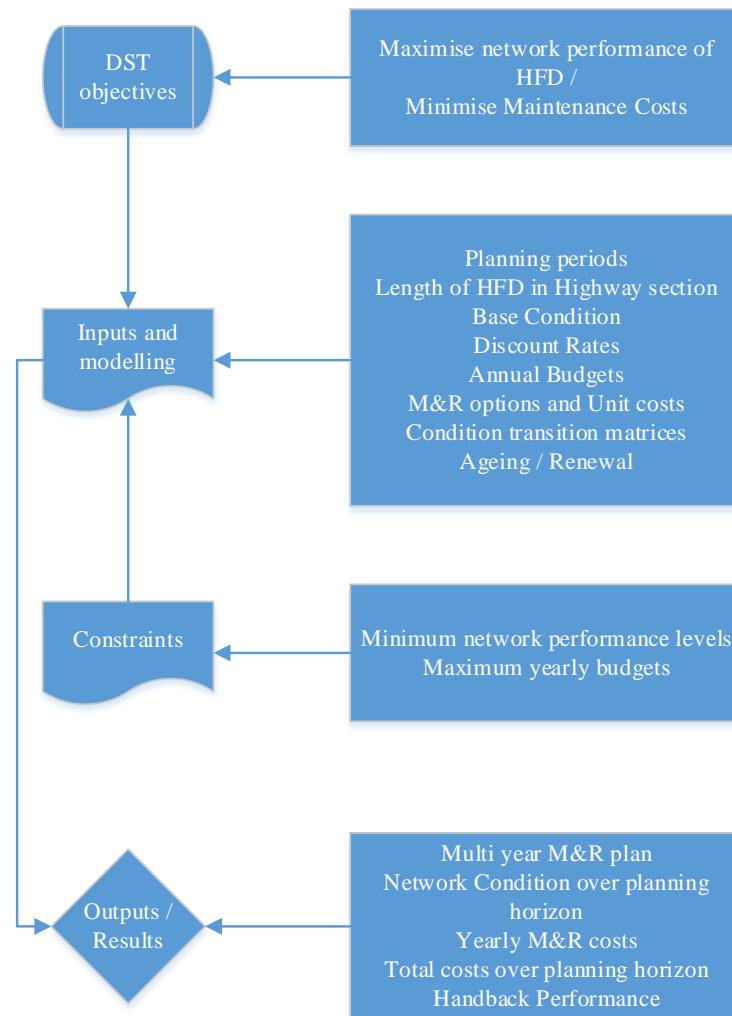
DST objectives

Maximise network performance of HFD /
Minimise Maintenance Costs

Inputs and modelling

Planning periods
Length of HFD in Highway section
Base Condition
Discount Rates
Annual Budgets
M&R options and Unit costs
Condition transition matrices
Ageing / Renewal

Constraints

Minimum network performance levels
Maximum yearly budgets

Outputs / Results

Multi year M&R plan
Network Condition over planning horizon
Yearly M&R costs
Total costs over planning horizon
Handback Performance